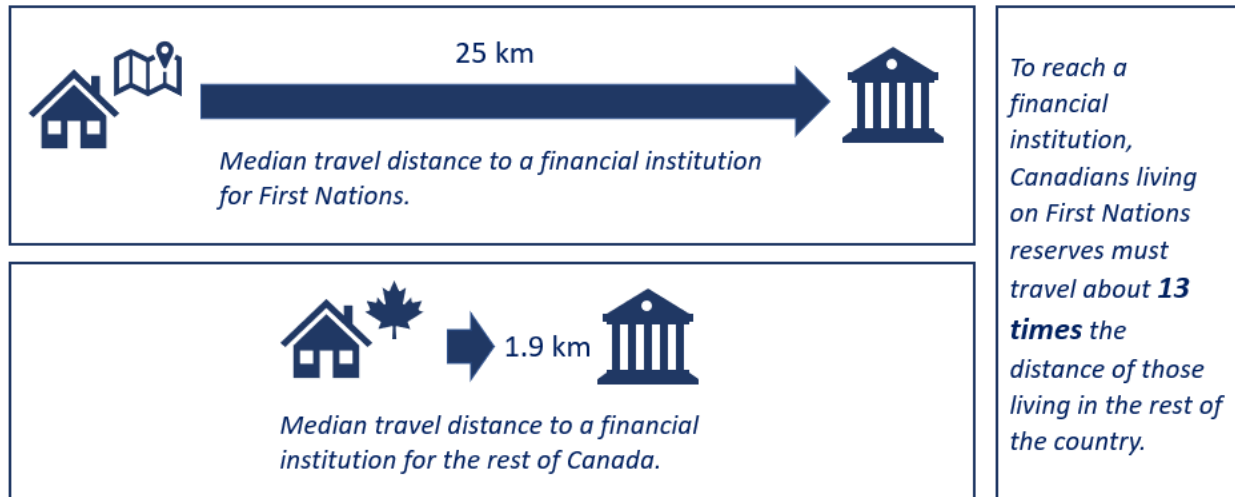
25 km

Median travel distance to a financial institution for First Nations.

1.9 km

Median travel distance to a financial institution for the rest of Canada.

To reach a financial institution, Canadians living on First Nations reserves must travel about **13 times** the distance of those living in the rest of the country.